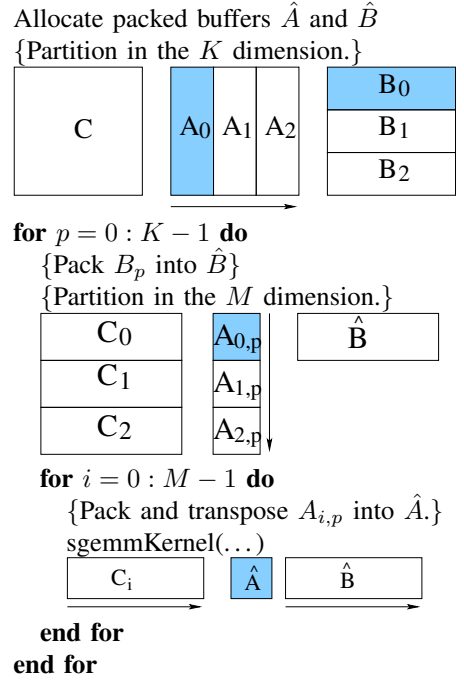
Allocate packed buffers $\hat{A}$ and $\hat{B}$
{Partition in the $K$ dimension.}

C

A0 A1 A2

B0
B1
B2

**for** $p = 0 : K - 1$ **do**
{Pack $B_p$ into $\hat{B}$}
{Partition in the $M$ dimension.}

C0
C1
C2

A0,p
A1,p
A2,p

$\hat{B}$

**for** $i = 0 : M - 1$ **do**
{Pack and transpose $A_{i,p}$ into $\hat{A}$.}
sgemmKernel(...)

Ci

$\hat{A}$

$\hat{B}$

**end for**
**end for**